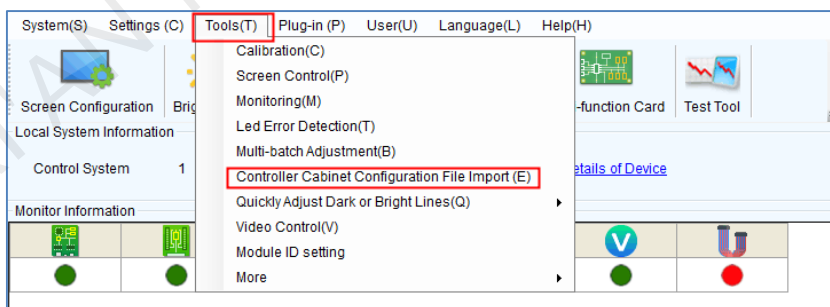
System(S) Settings (C) Tools(T) Plug-in (P) User(U) Language(L) Help(H)

Screen Configuration Brig

Calibration(C)
Screen Control(P)
Monitoring(M)
Led Error Detection(T)
Multi-batch Adjustment(B)
Controller Cabinet Configuration File Import (E)
Quickly Adjust Dark or Bright Lines(Q)
Video Control(V)
Module ID setting
More

-function Card Test Tool

Local System Information

Control System 1

etails of Device

Monitor Information